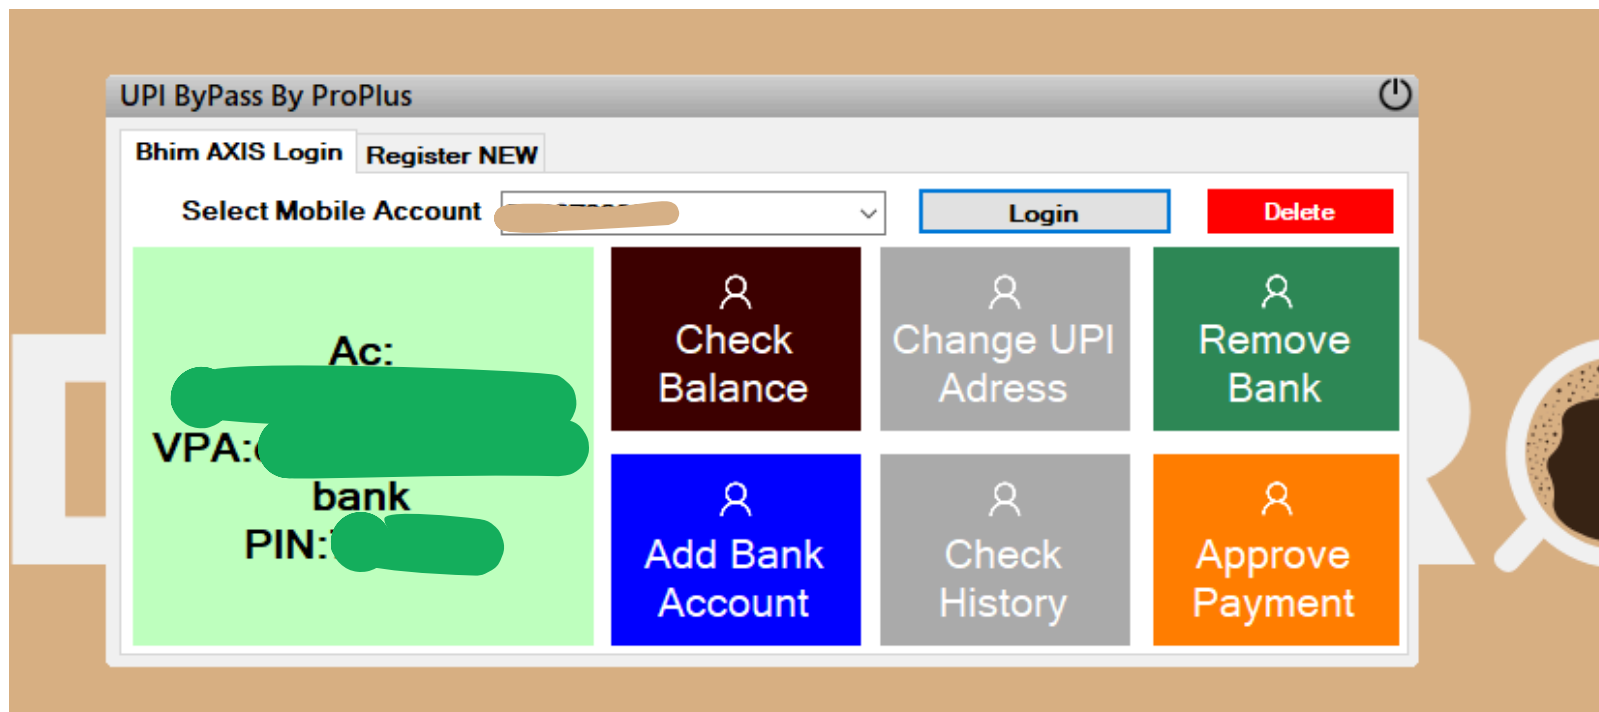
UPI ByPass By ProPlus

Bhim AXIS Login
Register NEW

Select Mobile Account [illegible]
Login
Delete

Ac: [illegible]
VPA: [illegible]
bank
PIN: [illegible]

Check Balance
Change UPI Adress
Remove Bank
Add Bank Account
Check History
Approve Payment